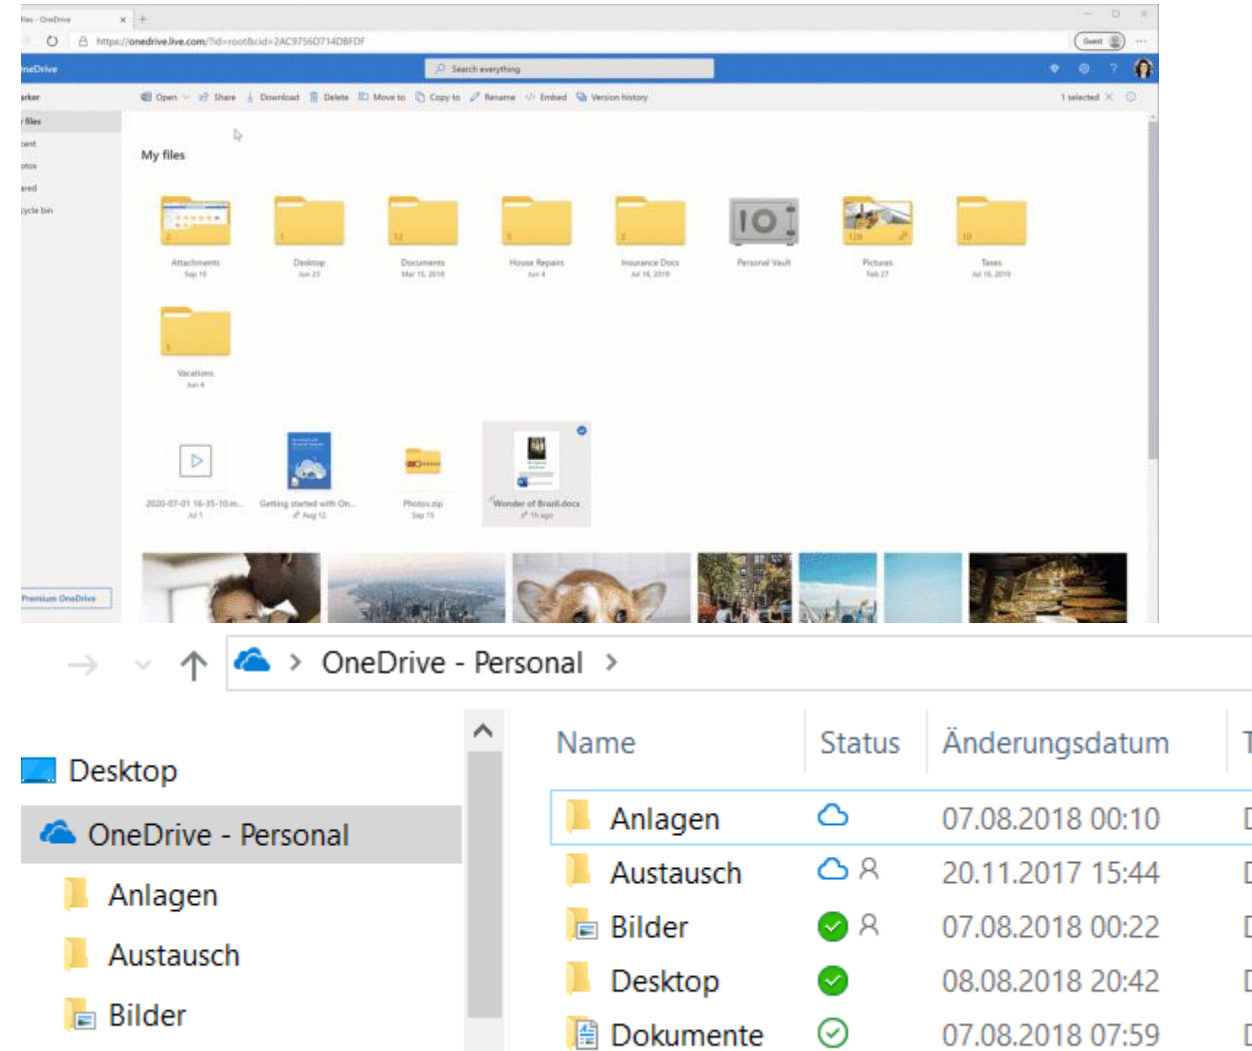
Files - OneDrive ×

https://onedrive.live.com/?id=root&cid=2AC9756D714DBFDF

Guest

OneDrive

Search everything

Open Share Download Delete Move to Copy to Rename Embed Version history

1 selected

My files

Attachments
Sep 15

Desktop
Jun 23

Documents
Mar 15, 2019

House Repairs
Jun 4

Insurance Docs
Jul 16, 2019

Personal Vault

Pictures
Feb 27

Taxes
Jul 16, 2019

Vacations
Jun 4

2020-07-01 16-35-10.m...
Jul 1

Getting started with On...
Aug 12

Photos.zip
Sep 15

Wonder of Brazil.docx
1h ago

Premium OneDrive

OneDrive - Personal

Desktop

OneDrive - Personal

Anlagen

Austausch

Bilder

| Name | Status | Änderungsdatum |
|---|---|---|
| Anlagen | | 07.08.2018 00:10 |
| Austausch | | 20.11.2017 15:44 |
| Bilder | | 07.08.2018 00:22 |
| Desktop | | 08.08.2018 20:42 |
| Dokumente | | 07.08.2018 07:59 |